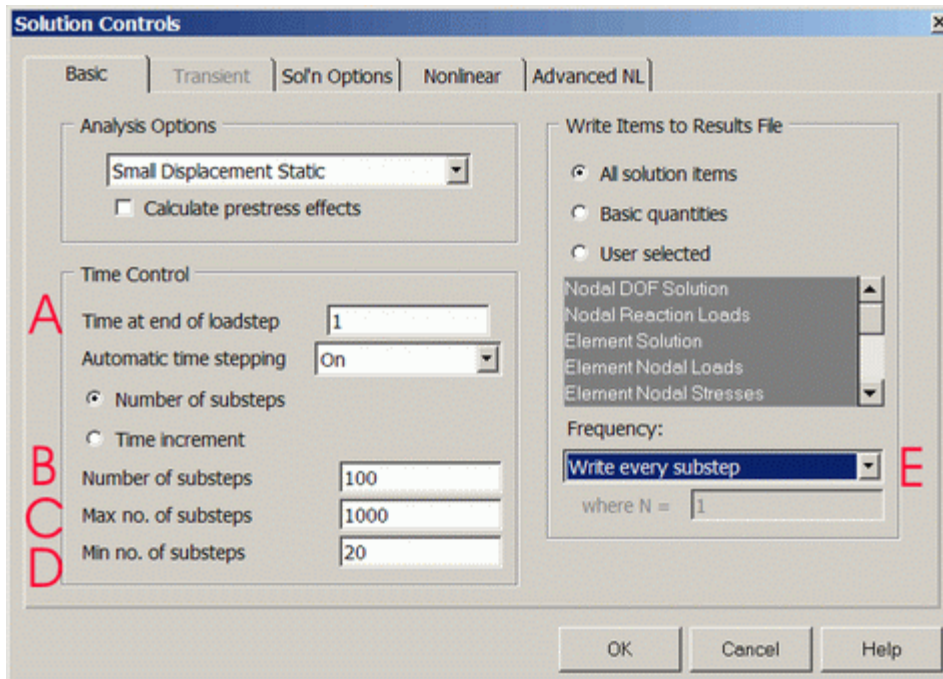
Solution Controls

Basic | Transient | Sol'n Options | Nonlinear | Advanced NL

Analysis Options
Small Displacement Static
Calculate prestress effects

Time Control
A Time at end of loadstep 1
Automatic time stepping On
Number of substeps
Time increment
B Number of substeps 100
C Max no. of substeps 1000
D Min no. of substeps 20

Write Items to Results File
All solution items
Basic quantities
User selected
Nodal DOF Solution
Nodal Reaction Loads
Element Solution
Element Nodal Loads
Element Nodal Stresses
Frequency:
Write every substep E
where N = 1

OK Cancel Help